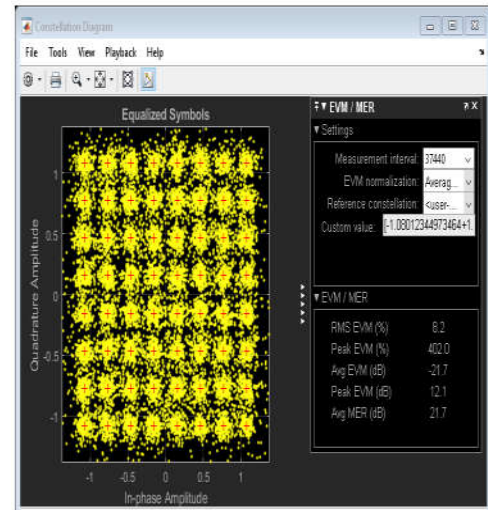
Constellation Diagram

File Tools View Playback Help

Equalized Symbols

1
0.5
0
-0.5
-1

Quadrature Amplitude

-1 -0.5 0 0.5 1

In-phase Amplitude

EVM / MER

▾ Settings

Measurement interval: 37440

EVM normalization: Averag...

Reference constellation: <user-...

Custom value: [-1.08012344973464+1.

▾ EVM / MER

| | |
|---|---|
| RMS EVM (%) | 8.2 |
| Peak EVM (%) | 402.0 |
| Avg EVM (dB) | -21.7 |
| Peak EVM (dB) | 12.1 |
| Avg MER (dB) | 21.7 |